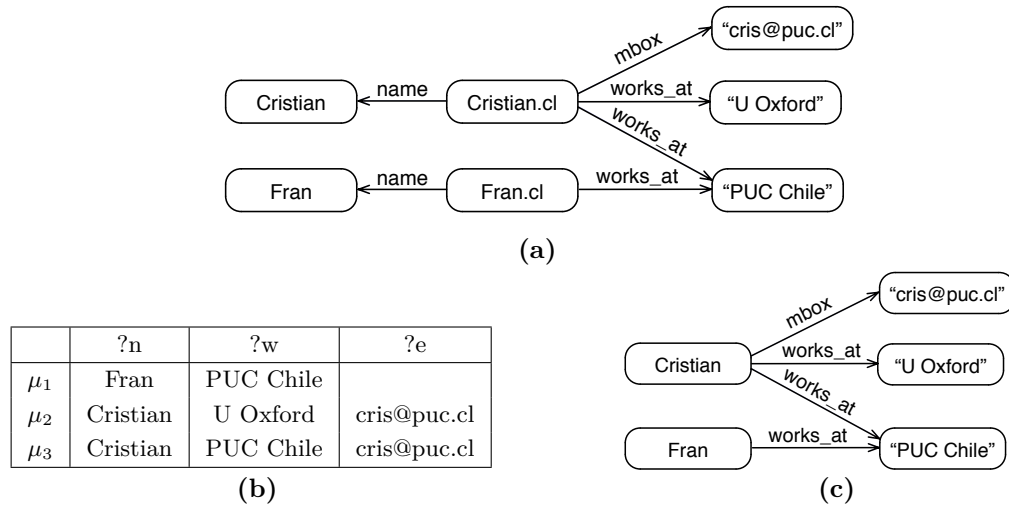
mbox
"cris@puc.cl"
Cristian
name
Cristian.cl
works_at
"U Oxford"
works_at
Fran
name
Fran.cl
works_at
"PUC Chile"

(a)

| | ?n | ?w | ?e |
|---|---|---|---|
| $\mu_1$ | Fran | PUC Chile | |
| $\mu_2$ | Cristian | U Oxford | cris@puc.cl |
| $\mu_3$ | Cristian | PUC Chile | cris@puc.cl |

(b)

mbox
"cris@puc.cl"
Cristian
works_at
"U Oxford"
works_at
Fran
works_at
"PUC Chile"

(c)